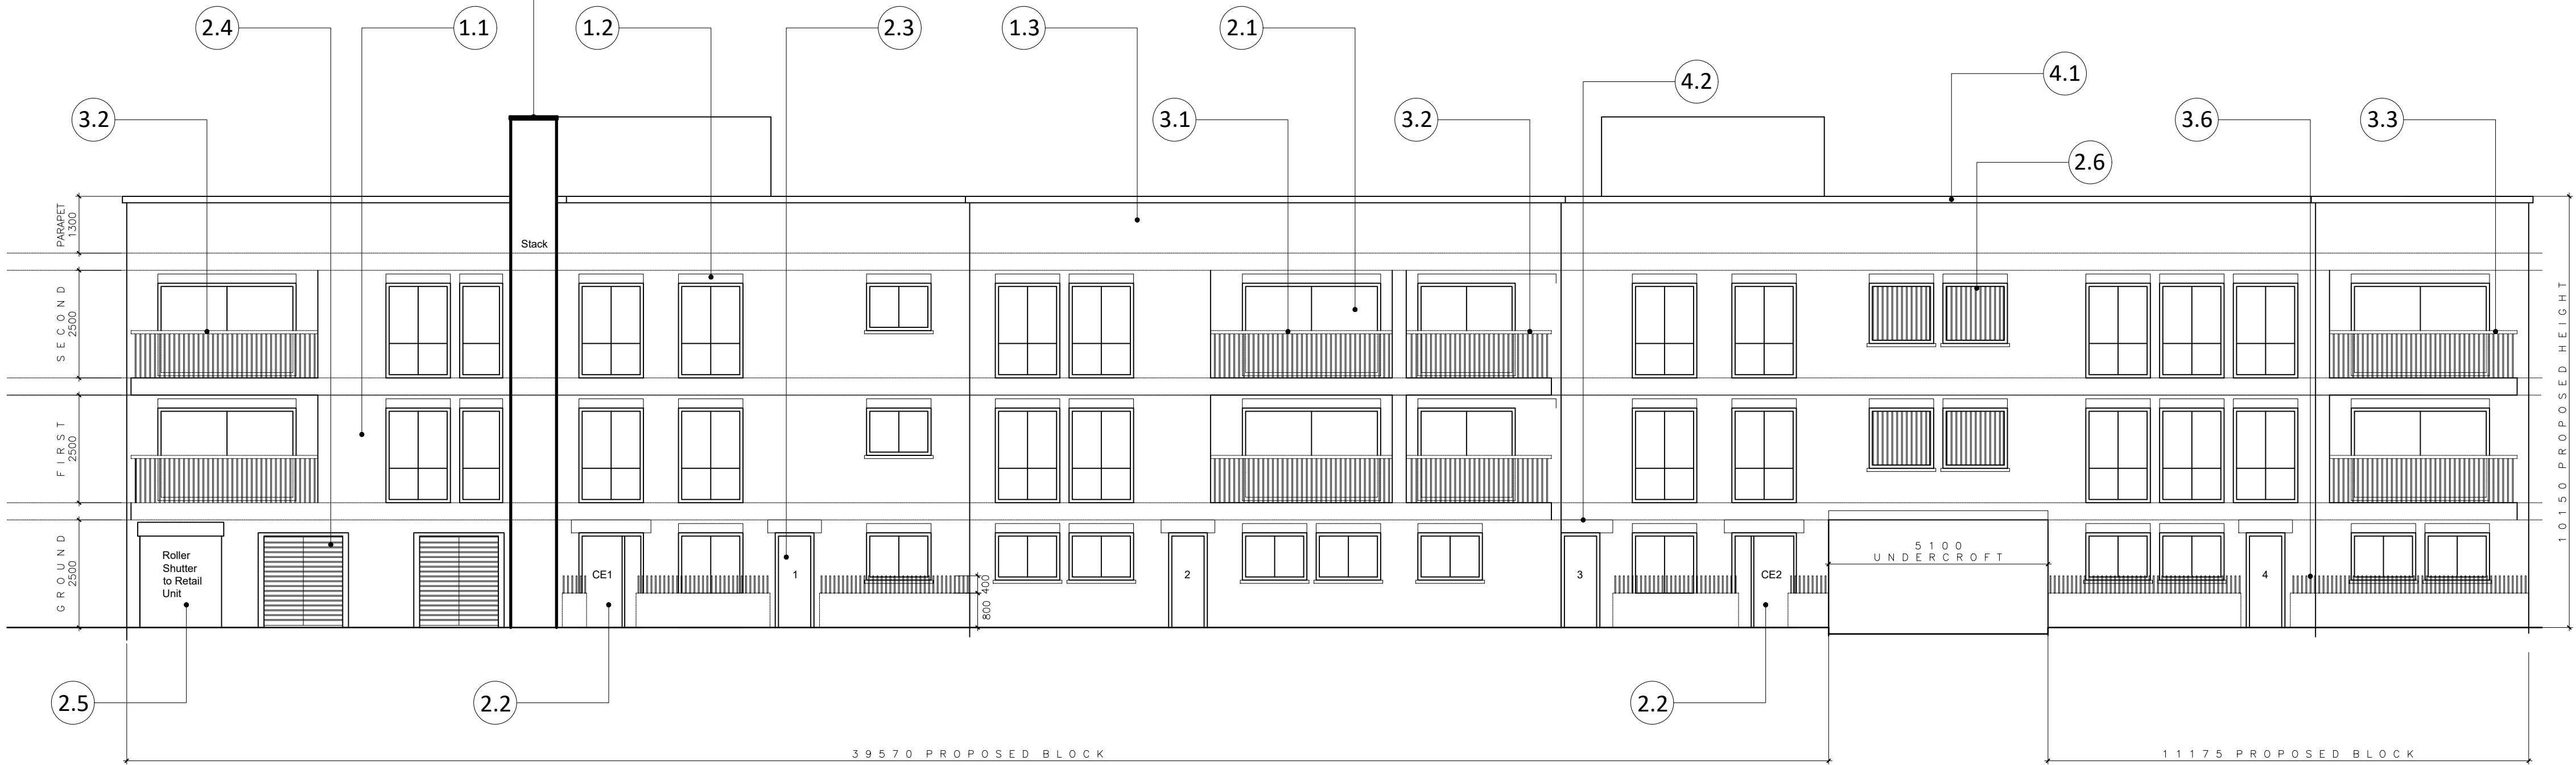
2.4
1.1
1.2
2.3
1.3
2.1
4.2
4.1
3.2
3.1
3.2
3.6
3.3
2.6

PARAPET 1300
SECOND 2500
FIRST 2500
GROUND 2500

Stack

Roller Shutter to Retail Unit

CE1
1
400
800
2
3
CE2
5100 UNDERCROFT
4

10150 PROPOSED HEIGHT

2.5
2.2
2.2

39570 PROPOSED BLOCK
11175 PROPOSED BLOCK